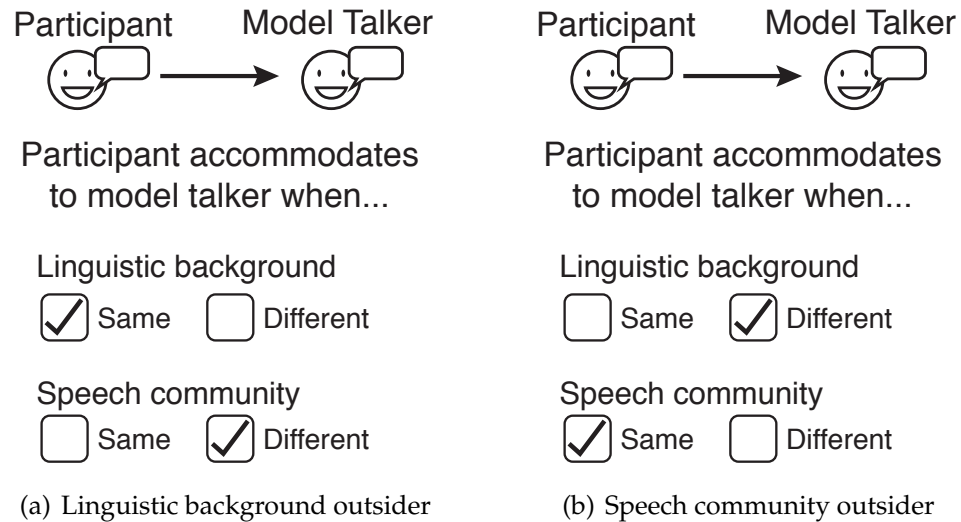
Participant Model Talker

Participant accommodates to model talker when...

Linguistic background
Same Different

Speech community
Same Different

(a) Linguistic background outsider

Participant Model Talker

Participant accommodates to model talker when...

Linguistic background
Same Different

Speech community
Same Different

(b) Speech community outsider